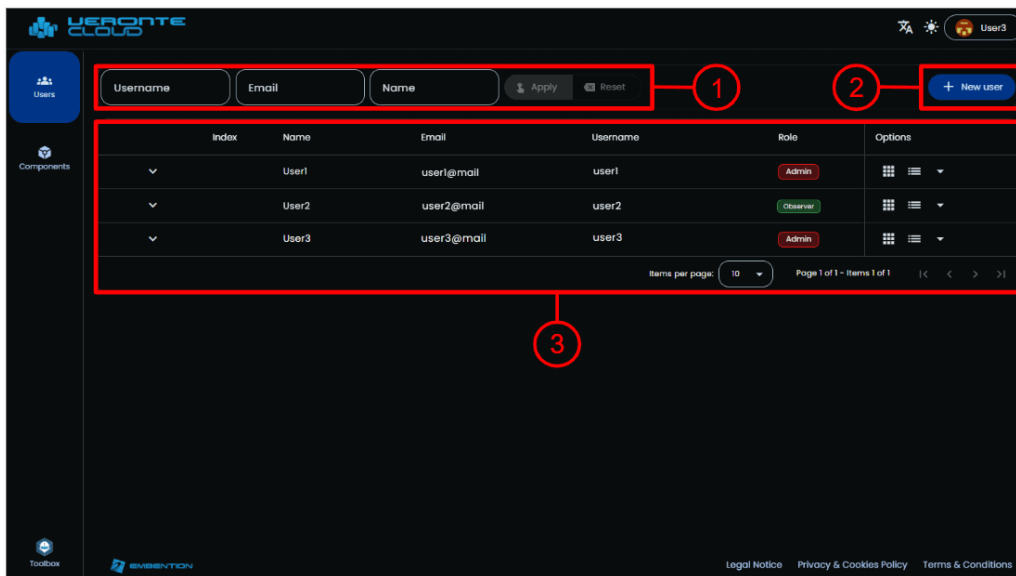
VERONTE CLOUD

User3

Users

Components

Toolbox

Username Email Name Apply Reset

1

2

+ New user

| Index | Name | Email | Username | Role | Options |
|---|---|---|---|---|---|
| | User1 | user1@mail | user1 | Admin | |
| | User2 | user2@mail | user2 | Observer | |
| | User3 | user3@mail | user3 | Admin | |

Items per page: 10

Page 1 of 1 - Items 1 of 1

3

EMBENTION

Legal Notice Privacy & Cookies Policy Terms & Conditions